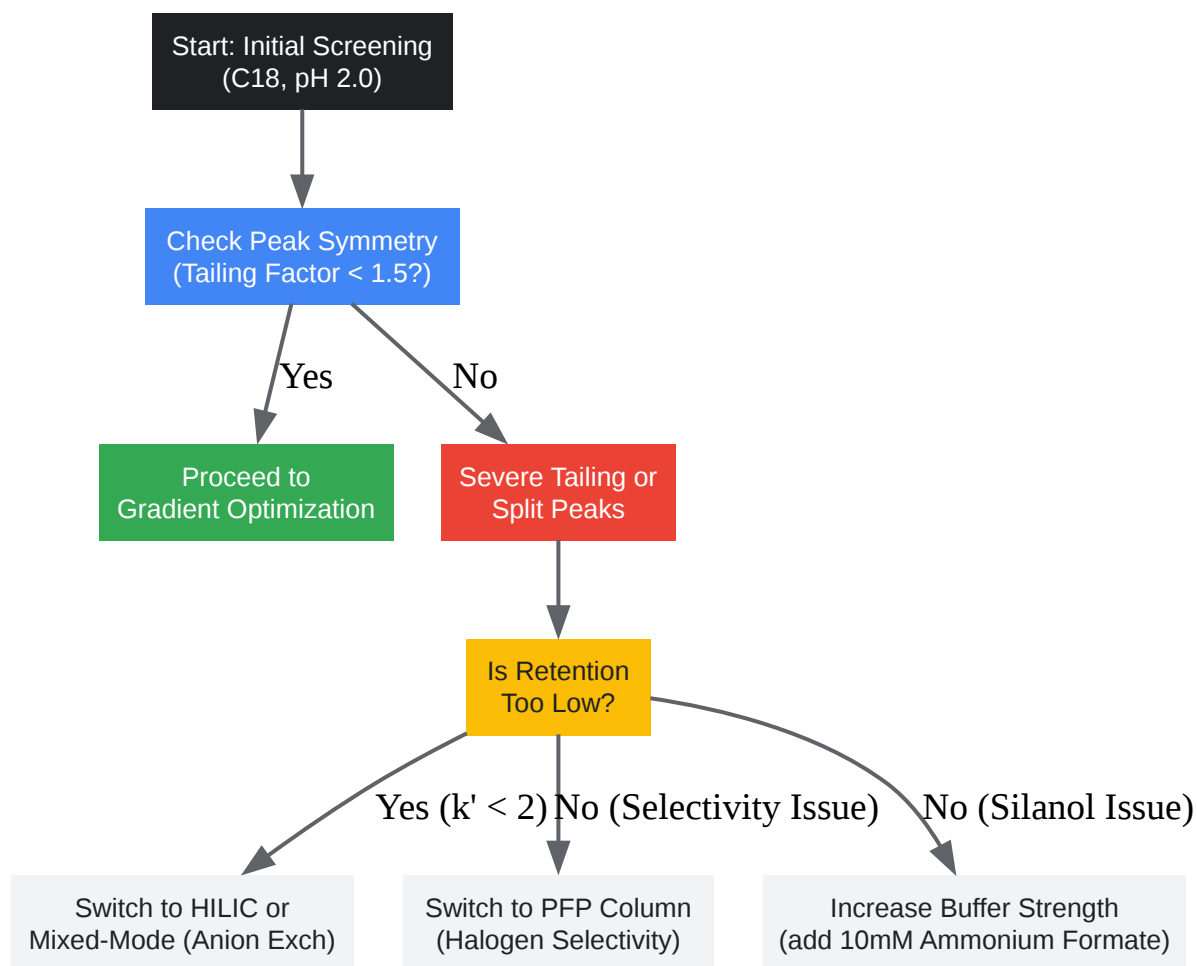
Start: Initial Screening
(C18, pH 2.0)

Check Peak Symmetry
(Tailing Factor < 1.5?)

Yes

No

Proceed to
Gradient Optimization

Severe Tailing or
Split Peaks

Is Retention
Too Low?

Yes (k' < 2)

No (Selectivity Issue)

No (Silanol Issue)

Switch to HILIC or
Mixed-Mode (Anion Exch)

Switch to PFP Column
(Halogen Selectivity)

Increase Buffer Strength
(add 10mM Ammonium Formate)